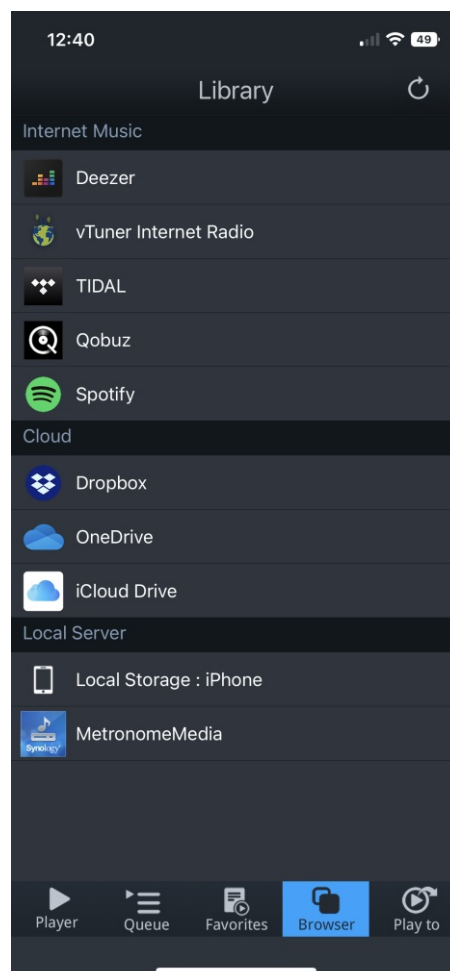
12:40

49

Library

Internet Music

Deezer

vTuner Internet Radio

TIDAL

Qobuz

Spotify

Cloud

Dropbox

OneDrive

iCloud Drive

Local Server

Local Storage : iPhone

Synology

MetronomeMedia

Player

Queue

Favorites

Browser

Play to